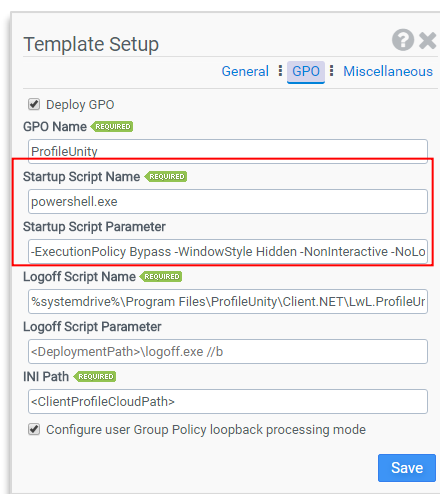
Template Setup

General | GPO | Miscellaneous

Deploy GPO

GPO Name REQUIRED

ProfileUnity

Startup Script Name REQUIRED

powershell.exe

Startup Script Parameter

-ExecutionPolicy Bypass -WindowStyle Hidden -NonInteractive -NoLo

Logoff Script Name REQUIRED

%systemdrive%\Program Files\ProfileUnity\Client.NET\LwL.ProfileUr

Logoff Script Parameter

<DeploymentPath>\logoff.exe //b

INI Path REQUIRED

<ClientProfileCloudPath>

Configure user Group Policy loopback processing mode

Save